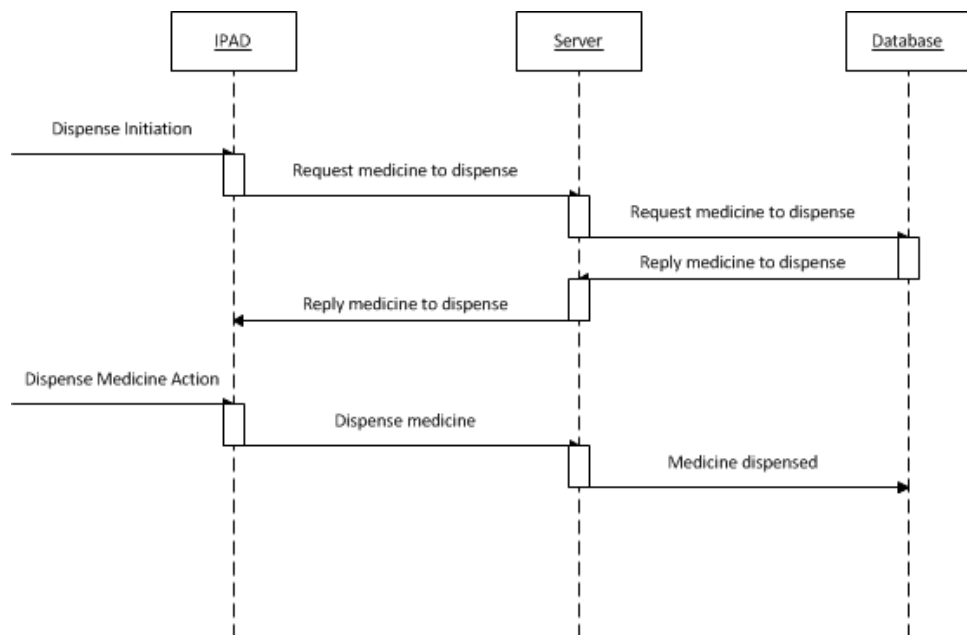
IPAD

Server

Database

Dispense Initiation

Request medicine to dispense

Request medicine to dispense

Reply medicine to dispense

Reply medicine to dispense

Dispense Medicine Action

Dispense medicine

Medicine dispensed